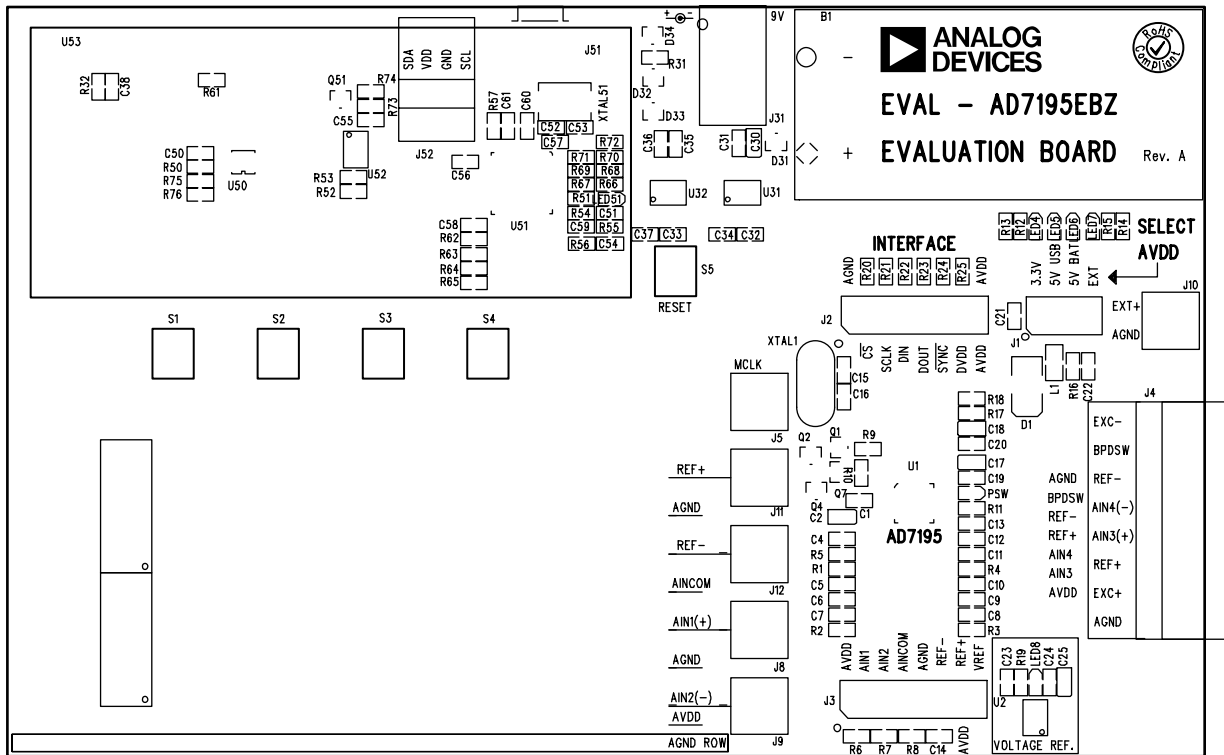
U53
R32 C38
R61
Q51
R74
SDA VDD GND SCL
J51
R73
C55
R57 C61 C60
XTAL51
C52 C53
C57
J52
R72
R71 R70
R69 R68
R67 R66
R51 LED51
R54 C51
C59 R55
R56 C54
C50
R50
R75
R76
U50
R53
R52
U52
C56
U51
C58
R62
R63
R64
R65
9V
D34
R31
D32
D33
J31
C36 C35
C31 C30
D31
U32
U31
C37 C33
C34 C32
S5
RESET
B1
ANALOG DEVICES
RoHS Compliant
EVAL – AD7195EBZ
EVALUATION BOARD
Rev. A
R13 R2 LED4 LED5 LED6 LED7 R15 R14
SELECT AVDD
INTERFACE
AGND R20 R21 R22 R23 R24 R25 AVDD
3.3V 5V USB 5V BAT EXT
J10
EXT+
AGND
J2
C21
J1
CS SCLK DIN DOUT SYNC DVDD AVDD
XTAL1
C15
C16
L1
R16 C22
D1
J4
MCLK
J5
S1
S2
S3
S4
Q2 Q1
R9
R10
Q4 Q7
C2 C1
U1
AD7195
R18 R17 C18 C20 C17 C19 PSW R11 C13 C12 C11 R4 C10 C9 C8 R3
EXC−
BPDSW
REF−
AIN4(−)
AIN3(+)
REF+
EXC+
AGND
AGND
BPDSW
REF−
REF+
AIN4
AIN3
AVDD
REF+
AGND
J11
REF−
AINCOM
J12
C4 R5 R1 C5 C6 C7 R2
AIN1(+)
AGND
J8
AIN2(−)
AVDD
J9
AGND ROW
AVDD AIN1 AIN2 AINCOM AGND REF− REF+ VREF
J3
R6 R7 R8 C14 AVDD
C23 R19 LED8 C24 C25
U2
VOLTAGE REF.